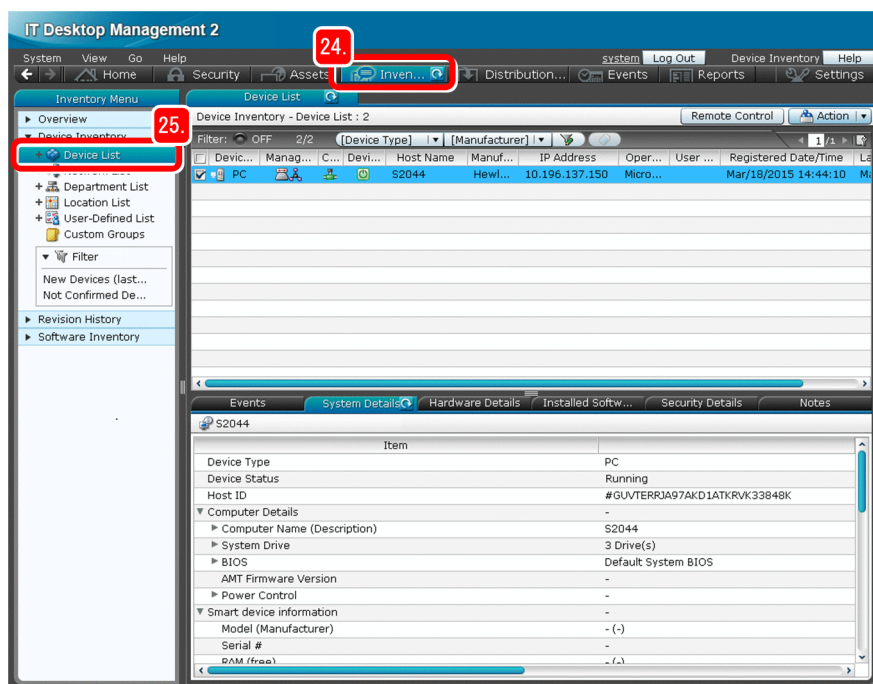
IT Desktop Management 2

System View Go Help

system Log Out Device Inventory Help

Home Security Assets 24. Inven... Distribution... Events Reports Settings

Inventory Menu

Overview

Device Inventory

25.

Device List

Network List

Department List

Location List

User-Defined List

Custom Groups

Filter

New Devices (last...

Not Confirmed De...

Revision History

Software Inventory

Device List

Device Inventory - Device List : 2

Remote Control Action

Filter: OFF 2/2 [Device Type] [Manufacturer]

1/1

| Devic... | Manag... | C... | Devi... | Host Name | Manuf... | IP Address | Oper... | User ... | Registered Date/Time | La |
|---|---|---|---|---|---|---|---|---|---|---|
| PC | | | | S2044 | Hewl... | 10.196.137.150 | Micro... | | Mar/18/2015 14:44:10 | M |

Events System Details Hardware Details Installed Softw... Security Details Notes

S2044

| Item | |
|---|---|
| Device Type | PC |
| Device Status | Running |
| Host ID | #GUVTERRJA97AKD1ATKRVK33848K |
| Computer Details | - |
| Computer Name (Description) | S2044 |
| System Drive | 3 Drive(s) |
| BIOS | Default System BIOS |
| AMT Firmware Version | - |
| Power Control | - |
| Smart device information | - |
| Model (Manufacturer) | - (-) |
| Serial # | - |
| RAM (free) | - (-) |